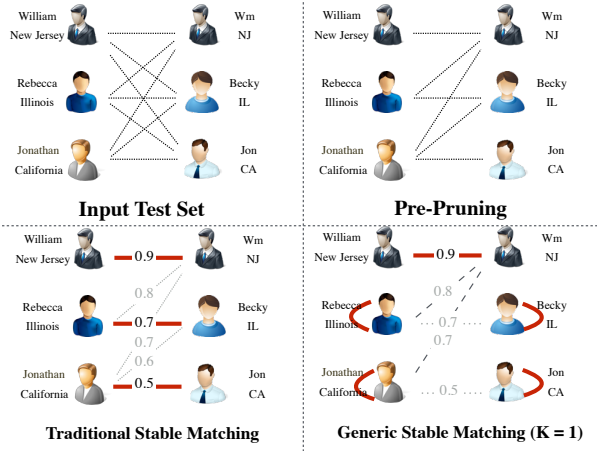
William
New Jersey

Rebecca
Illinois

Jonathan
California

Wm
NJ

Becky
IL

Jon
CA

Input Test Set

William
New Jersey

Rebecca
Illinois

Jonathan
California

Wm
NJ

Becky
IL

Jon
CA

Pre-Pruning

William
New Jersey

Rebecca
Illinois

Jonathan
California

0.9
0.8
0.7
0.7
0.6
0.5

Wm
NJ

Becky
IL

Jon
CA

Traditional Stable Matching

William
New Jersey

Rebecca
Illinois

Jonathan
California

0.9
0.8
0.7
0.7
0.5

Wm
NJ

Becky
IL

Jon
CA

Generic Stable Matching (K = 1)